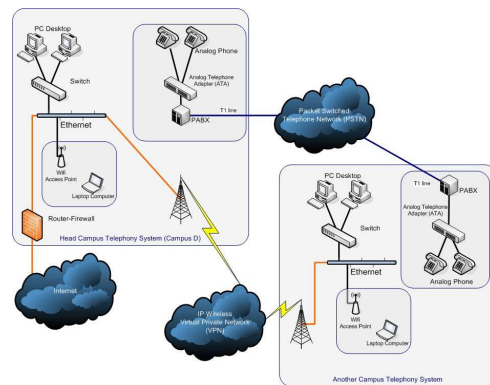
PC Desktop

Switch

Ethernet

Wifi Access Point

Laptop Computer

Router-Firewall

Head Campus Telephony System (Campus D)

Analog Phone

Analog Telephone Adapter (ATA)

PABX

T1 line

Packet Switched Telephone Network (PSTN)

Internet

IP Wireless Virtual Private Network (VPN)

PC Desktop

Switch

Ethernet

Wifi Access Point

Laptop Computer

T1 line

PABX

Analog Telephone Adapter (ATA)

Analog Phone

Another Campus Telephony System